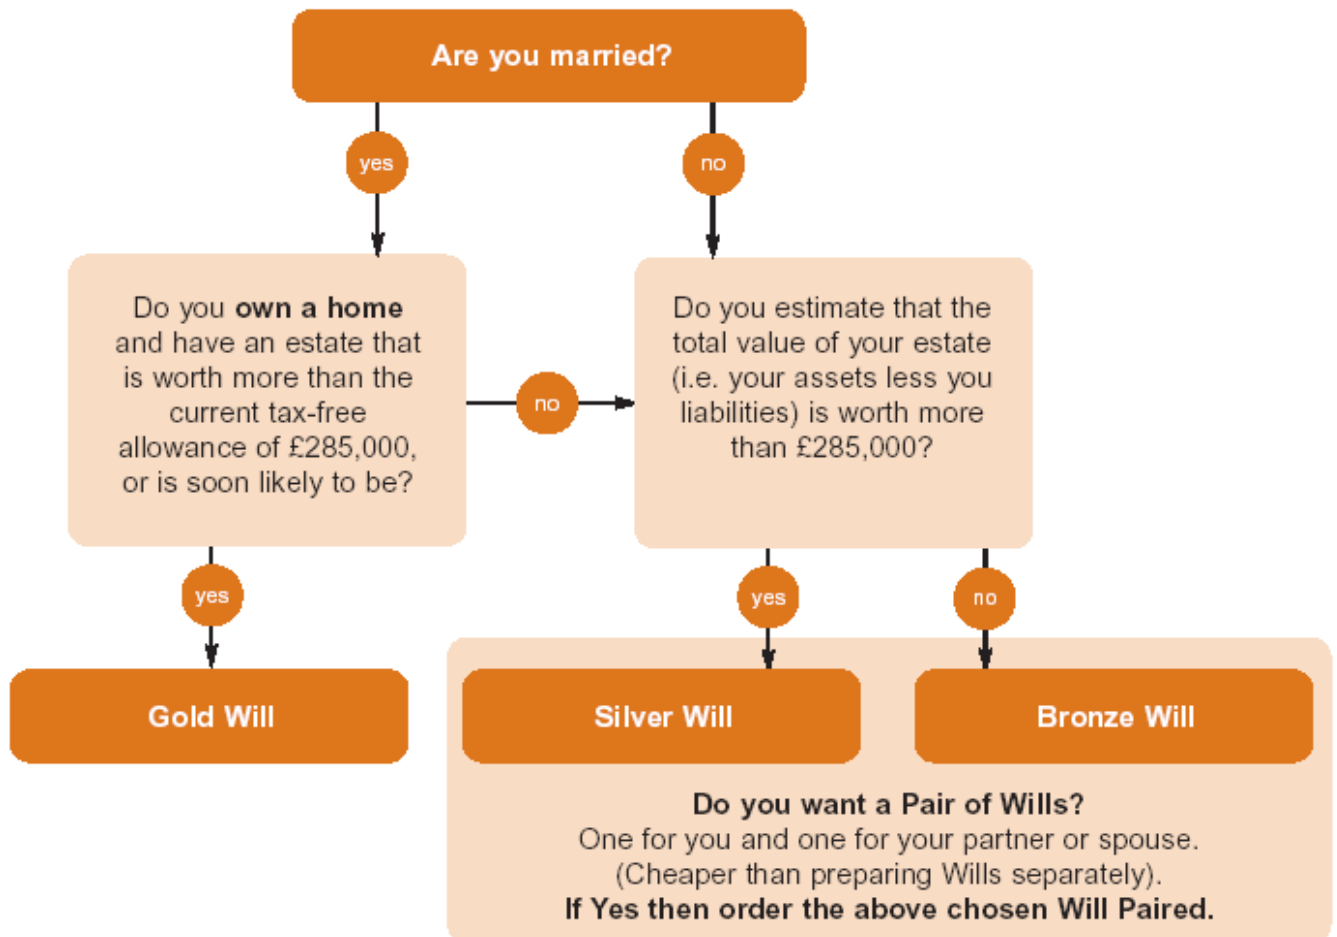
Are you married?

yes

no

Do you own a home and have an estate that is worth more than the current tax-free allowance of £285,000, or is soon likely to be?

no

Do you estimate that the total value of your estate (i.e. your assets less you liabilities) is worth more than £285,000?

yes

yes

no

Gold Will

Silver Will

Bronze Will

Do you want a Pair of Wills?
One for you and one for your partner or spouse.
(Cheaper than preparing Wills separately).
If Yes then order the above chosen Will Paired.